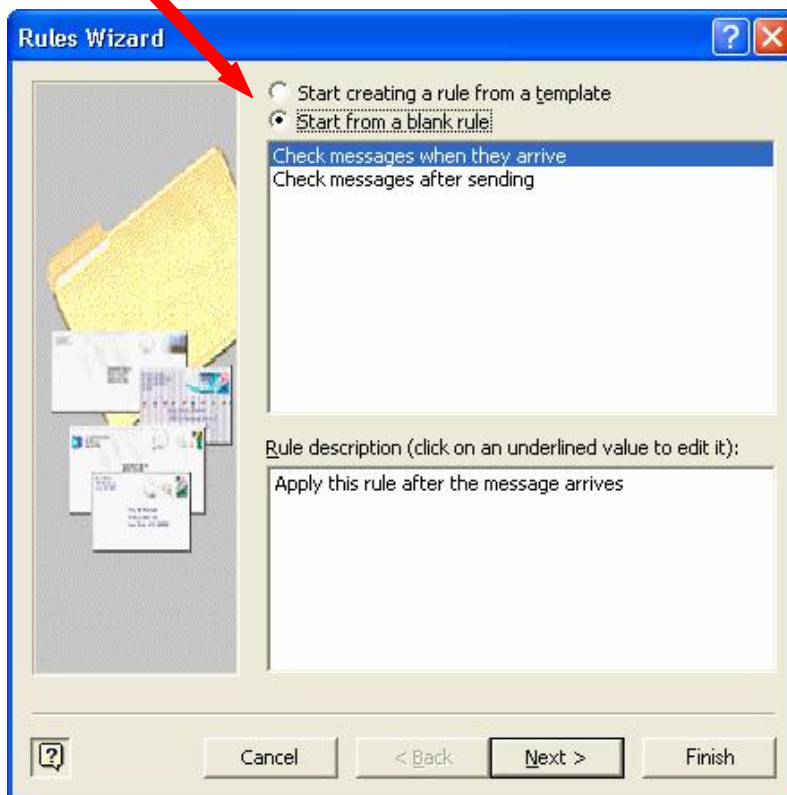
Rules Wizard

Start creating a rule from a template
Start from a blank rule

Check messages when they arrive
Check messages after sending

Rule description (click on an underlined value to edit it):

Apply this rule after the message arrives

Cancel
< Back
Next >
Finish